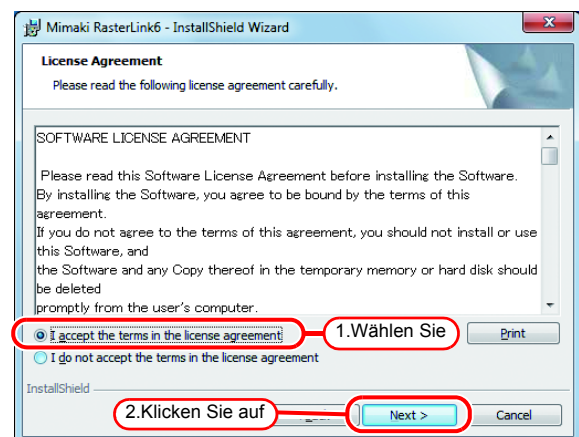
Mimaki RasterLink6 - InstallShield Wizard

License Agreement

Please read the following license agreement carefully.

SOFTWARE LICENSE AGREEMENT

Please read this Software License Agreement before installing the Software. By installing the Software, you agree to be bound by the terms of this agreement.
If you do not agree to the terms of this agreement, you should not install or use this Software, and
the Software and any Copy thereof in the temporary memory or hard disk should be deleted
promptly from the user's computer.

I accept the terms in the license agreement

1.Wählen Sie

Print

I do not accept the terms in the license agreement

InstallShield

2.Klicken Sie auf

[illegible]

Next >

Cancel